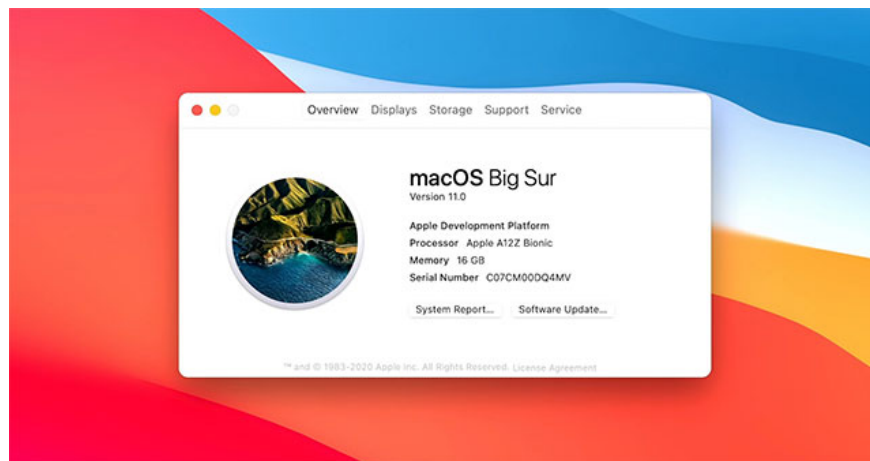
Overview Displays Storage Support Service

macOS Big Sur
Version 11.0

Apple Development Platform
Processor Apple A12Z Bionic
Memory 16 GB
Serial Number C07CM00DQ4MV

System Report... Software Update...

™ and © 1983-2020 Apple Inc. All Rights Reserved. License Agreement